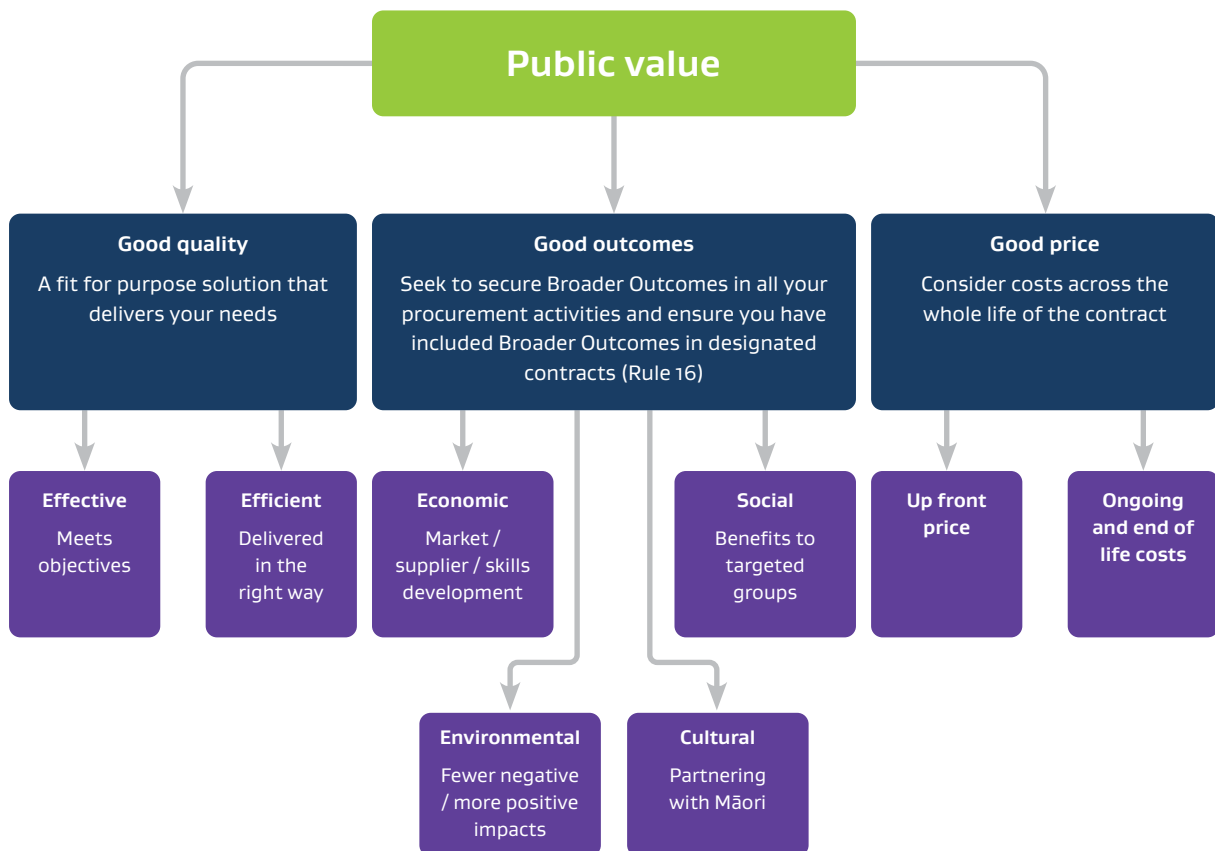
Public value

Good quality
A fit for purpose solution that delivers your needs

Good outcomes
Seek to secure Broader Outcomes in all your procurement activities and ensure you have included Broader Outcomes in designated contracts (Rule 16)

Good price
Consider costs across the whole life of the contract

Effective
Meets objectives

Efficient
Delivered in the right way

Economic
Market / supplier / skills development

Social
Benefits to targeted groups

Up front price

Ongoing and end of life costs

Environmental
Fewer negative / more positive impacts

Cultural
Partnering with Māori